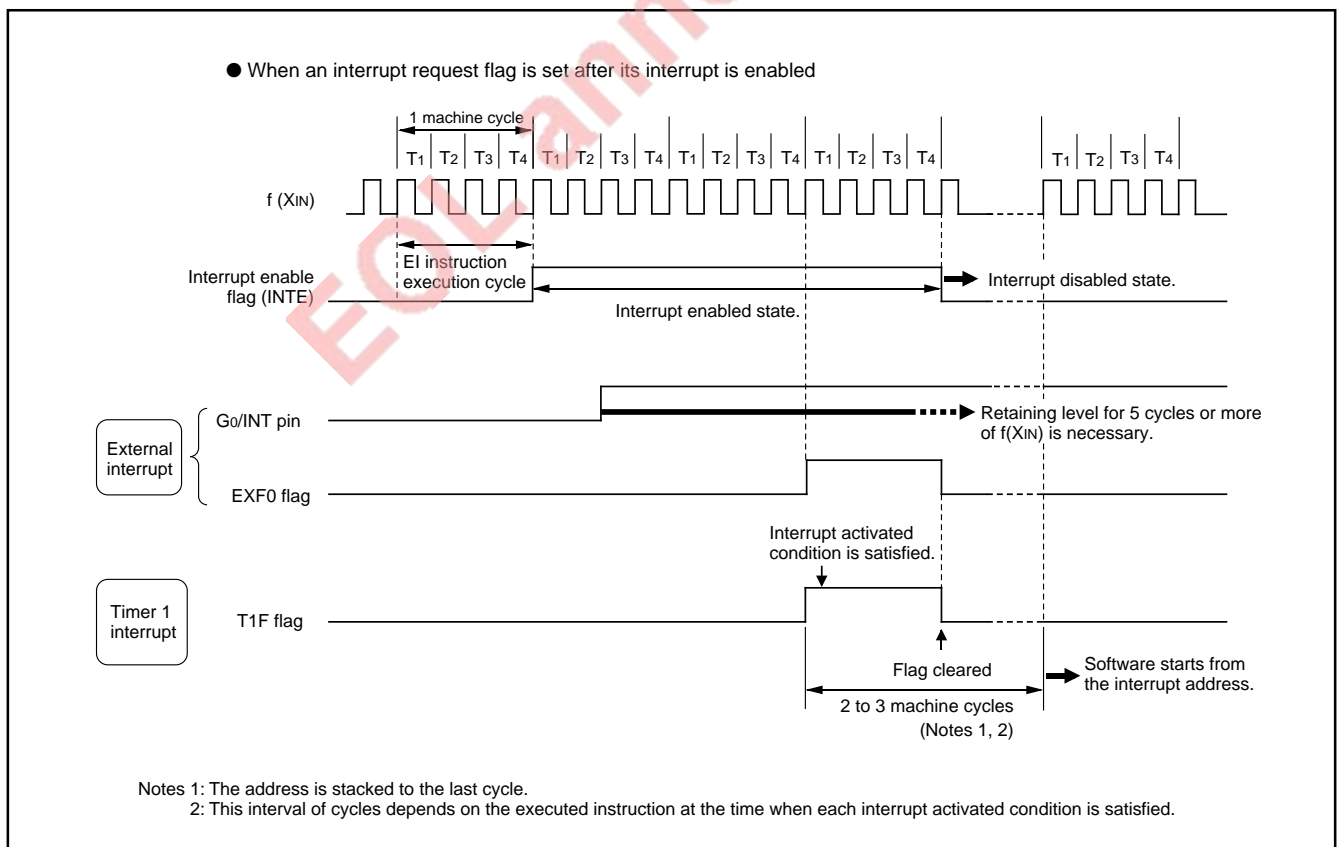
● When an interrupt request flag is set after its interrupt is enabled

1 machine cycle

$T_1$ $T_2$ $T_3$ $T_4$ $T_1$ $T_2$ $T_3$ $T_4$ $T_1$ $T_2$ $T_3$ $T_4$ $T_1$ $T_2$ $T_3$ $T_4$ $T_1$ $T_2$ $T_3$ $T_4$

f ($X_{IN}$)

Interrupt enable flag (INTE)

EI instruction execution cycle

Interrupt disabled state.

Interrupt enabled state.

External interrupt

$G_0$/INT pin

Retaining level for 5 cycles or more of f($X_{IN}$) is necessary.

EXF0 flag

Interrupt activated condition is satisfied.

Timer 1 interrupt

T1F flag

Flag cleared

Software starts from the interrupt address.

2 to 3 machine cycles
(Notes 1, 2)

Notes 1: The address is stacked to the last cycle.
2: This interval of cycles depends on the executed instruction at the time when each interrupt activated condition is satisfied.